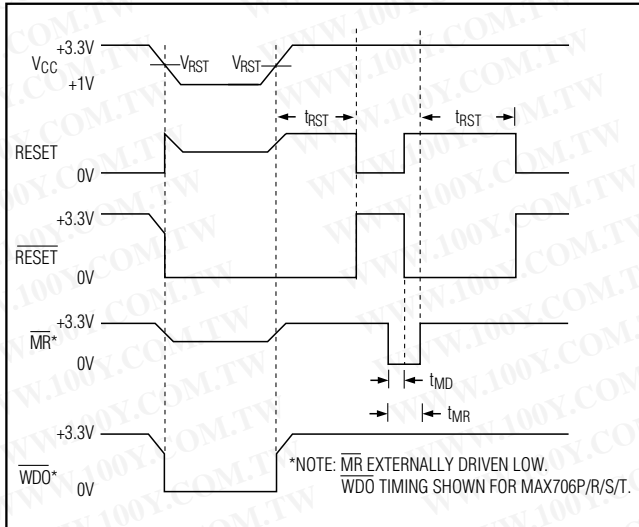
$V_{CC}$ +3.3V +1V $V_{RST}$ $V_{RST}$

$t_{RST}$ $t_{RST}$

RESET 0V

$\overline{RESET}$ +3.3V 0V

$\overline{MR}$* +3.3V 0V

$t_{MD}$

$t_{MR}$

$\overline{WDO}$* +3.3V 0V

*NOTE: $\overline{MR}$ EXTERNALLY DRIVEN LOW. $\overline{WDO}$ TIMING SHOWN FOR MAX706P/R/S/T.

WWW.100Y.COM.TW